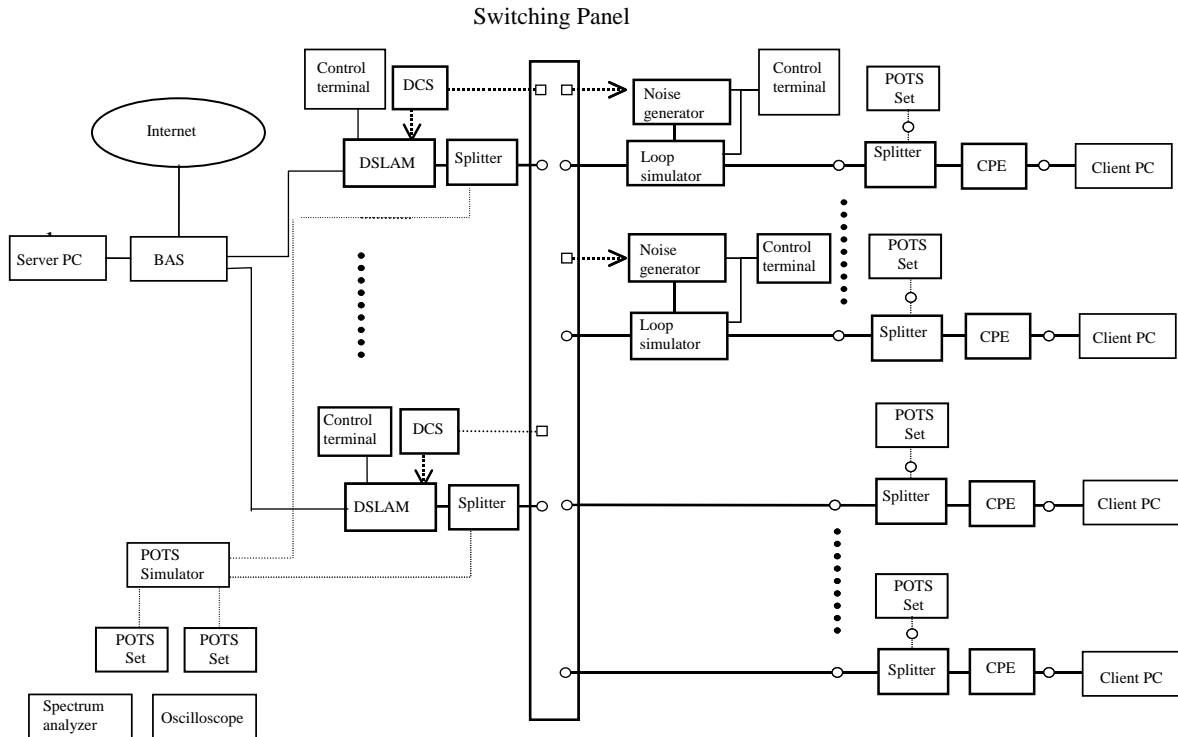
Switching Panel

Control terminal

DCS

Noise generator

Control terminal

POTS Set

Internet

DSLAM

Splitter

Loop simulator

Splitter

CPE

Client PC

Server PC

BAS

Noise generator

Control terminal

POTS Set

Loop simulator

Splitter

CPE

Client PC

Control terminal

DCS

POTS Set

DSLAM

Splitter

Splitter

CPE

Client PC

POTS Simulator

POTS Set

POTS Set

POTS Set

Splitter

CPE

Client PC

Spectrum analyzer

Oscilloscope